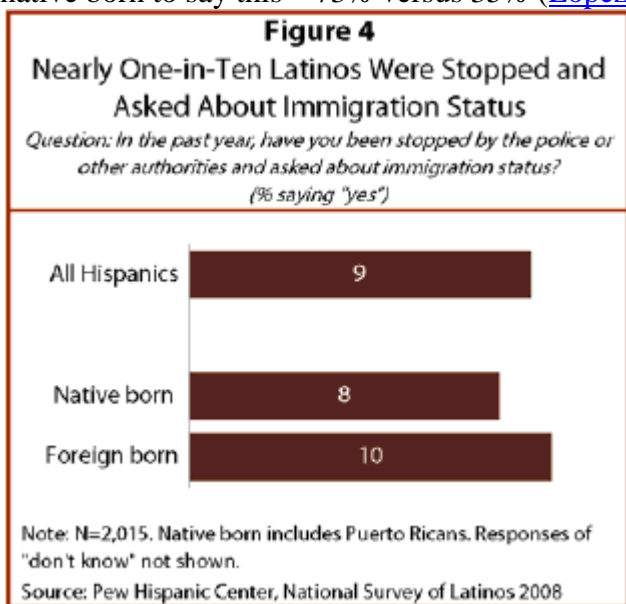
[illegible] native born to say this – 73% versus 55% ([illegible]

Figure 4

Nearly One-in-Ten Latinos Were Stopped and Asked About Immigration Status

Question: In the past year, have you been stopped by the police or other authorities and asked about immigration status? (% saying "yes")

| | |
|---|---|
| All Hispanics | 9 |
| Native born | 8 |
| Foreign born | 10 |

Note: N=2,015. Native born includes Puerto Ricans. Responses of "don't know" not shown.

Source: Pew Hispanic Center, National Survey of Latinos 2008